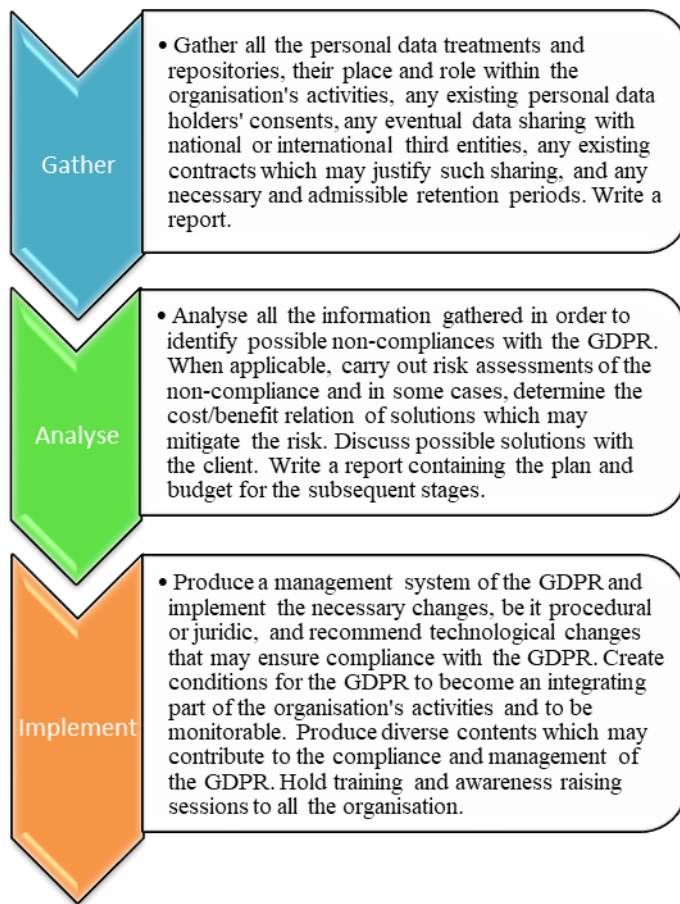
Gather

• Gather all the personal data treatments and repositories, their place and role within the organisation's activities, any existing personal data holders' consents, any eventual data sharing with national or international third entities, any existing contracts which may justify such sharing, and any necessary and admissible retention periods. Write a report.

Analyse

• Analyse all the information gathered in order to identify possible non-compliances with the GDPR. When applicable, carry out risk assessments of the non-compliance and in some cases, determine the cost/benefit relation of solutions which may mitigate the risk. Discuss possible solutions with the client. Write a report containing the plan and budget for the subsequent stages.

Implement

• Produce a management system of the GDPR and implement the necessary changes, be it procedural or juridic, and recommend technological changes that may ensure compliance with the GDPR. Create conditions for the GDPR to become an integrating part of the organisation's activities and to be monitorable. Produce diverse contents which may contribute to the compliance and management of the GDPR. Hold training and awareness raising sessions to all the organisation.